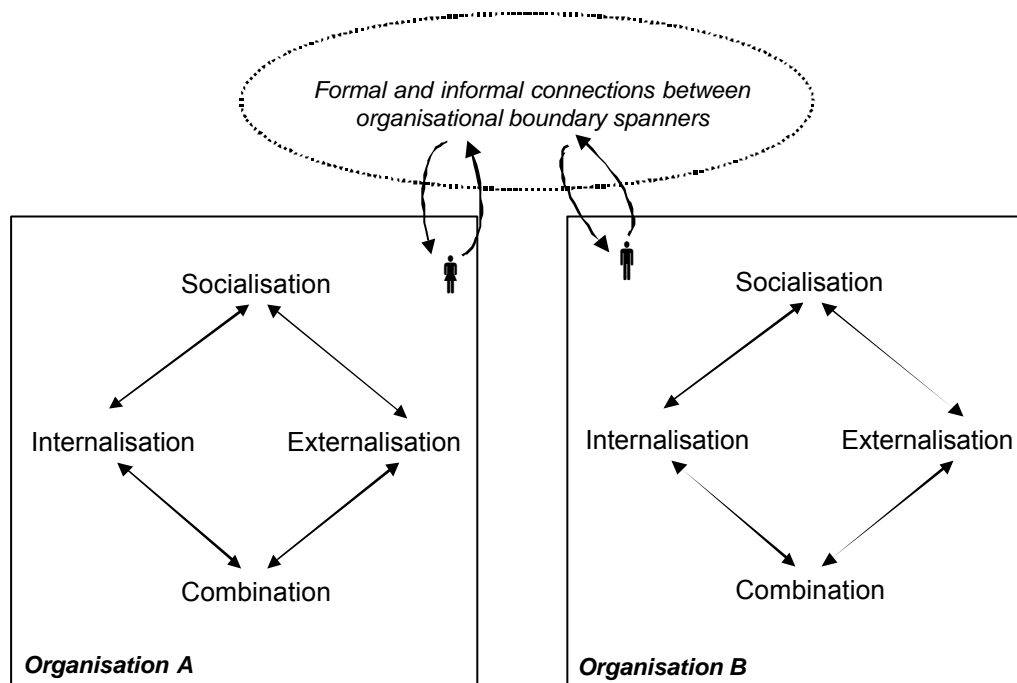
Formal and informal connections between organisational boundary spanners

Socialisation

Internalisation

Externalisation

Combination

Organisation A

Socialisation

Internalisation

Externalisation

Combination

Organisation B